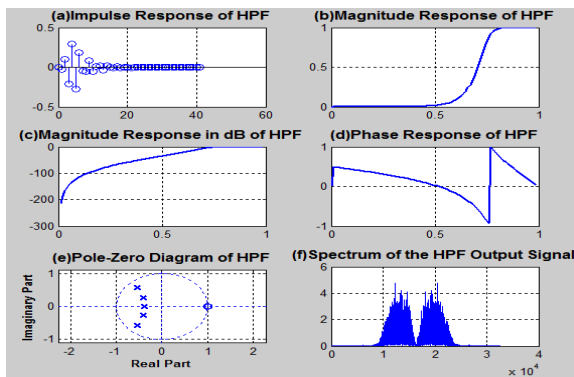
(a)Impulse Response of HPF
0.5
0
-0.5
0
20
40
60

(b)Magnitude Response of HPF
1
0.5
0
0
0.5
1

(c)Magnitude Response in dB of HPF
0
-100
-200
-300
0
0.5
1

(d)Phase Response of HPF
1
0
-1
0
0.5
1

(e)Pole-Zero Diagram of HPF
Imaginary Part
1
0
-1
-2
-1
0
1
2
Real Part

(f)Spectrum of the HPF Output Signal
6
4
2
0
0
1
2
3
4
$\times 10^4$